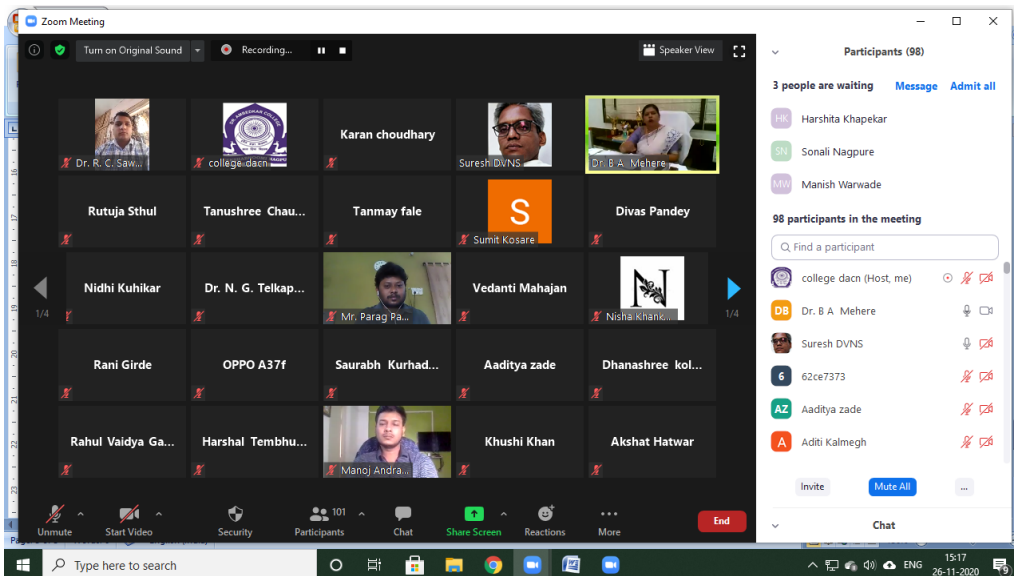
Zoom Meeting

Turn on Original Sound

Recording...

Speaker View

Dr. R. C. Saw...

college dacn

Karan choudhary

Suresh DVNS

Dr. B A Mehere

Rutuja Sthul

Tanushree Chau...

Tanmay fale

S

Sumit Kosare

Divas Pandey

1/4

Nidhi Kuhikar

Dr. N. G. Telkap...

Mr. Parag Pa...

Vedanti Mahajan

Nisha Khank...

1/4

Rani Girde

OPPO A37f

Saurabh Kurhad...

Aaditya zade

Dhanashree kol...

Rahul Vaidya Ga...

Harshal Tembhu...

Manoj Andra...

Khushi Khan

Akshat Hatwar

Unmute

Start Video

Security

101

Participants

Chat

Share Screen

Reactions

More

End

Participants (98)

3 people are waiting

Message

Admit all

HK

Harshita Khapekar

SN

Sonali Nagpure

MW

Manish Warwade

98 participants in the meeting

Find a participant

college dacn (Host, me)

DB

Dr. B A Mehere

Suresh DVNS

6

62ce7373

AZ

Aaditya zade

A

Aditi Kalmegh

Invite

Mute All

...

Chat

Type here to search

ENG

15:17

26-11-2020